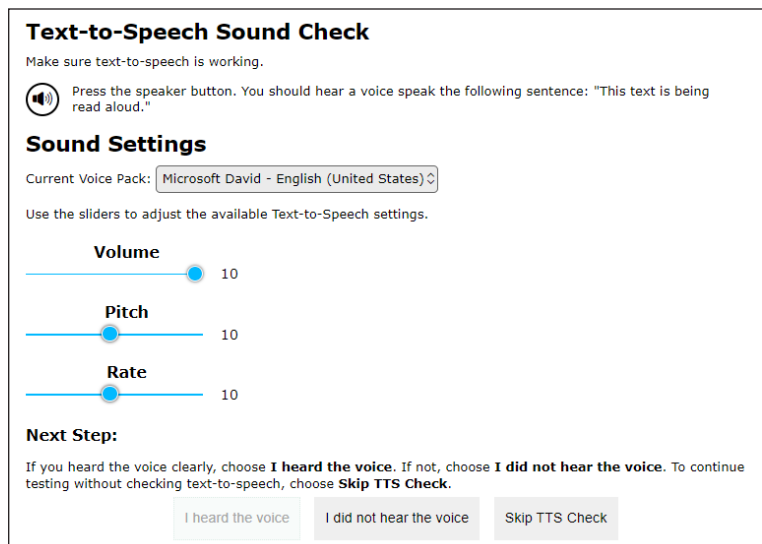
Text-to-Speech Sound Check

Make sure text-to-speech is working.

Press the speaker button. You should hear a voice speak the following sentence: "This text is being read aloud."

Sound Settings

Current Voice Pack: Microsoft David - English (United States)

Use the sliders to adjust the available Text-to-Speech settings.

Volume
10

Pitch
10

Rate
10

Next Step:

If you heard the voice clearly, choose **I heard the voice**. If not, choose **I did not hear the voice**. To continue testing without checking text-to-speech, choose **Skip TTS Check**.

I heard the voice | I did not hear the voice | Skip TTS Check